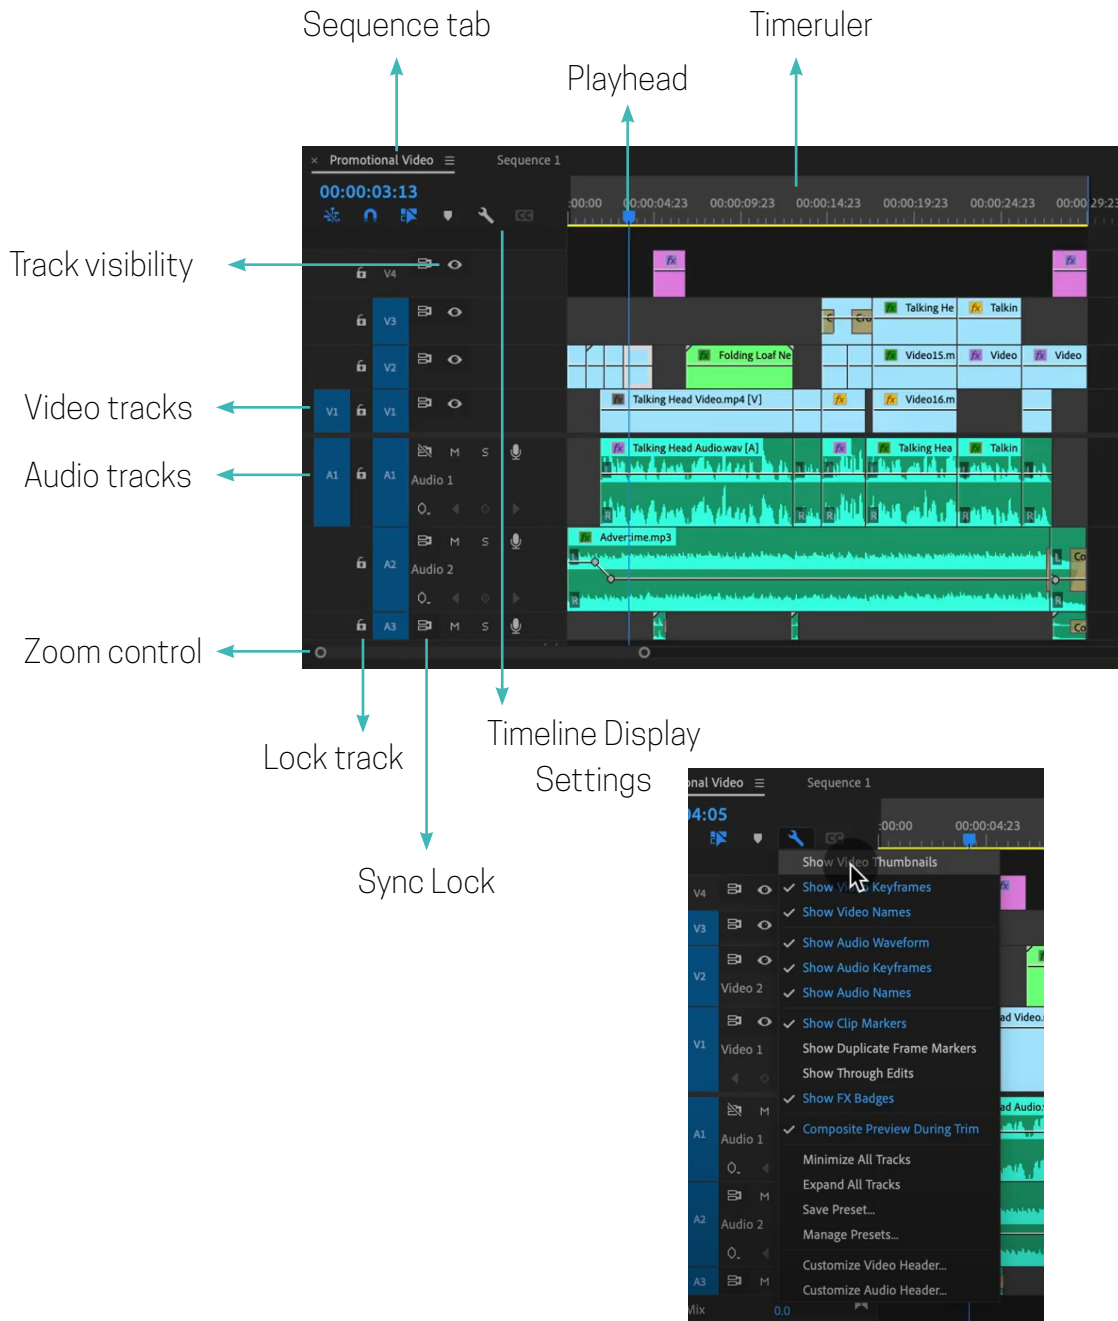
Sequence tab

Timeruler

Playhead

× Promotional Video ≡ Sequence 1

00:00:03:13

:00:00 00:00:04:23 00:00:09:23 00:00:14:23 00:00:19:23 00:00:24:23 00:00:29:23

Track visibility

V4

V3 Talking He Talkin

V2 Folding Loaf Ne Video15.m Video Video

Video tracks

V1 V1 Talking Head Video.mp4 [V] Video16.m

Audio tracks

A1 A1 M S Audio 1 Talking Head Audio.wav [A] Talking Hea Talkin

A2 M S Audio 2 Advertime.mp3

A3 M S

Zoom control

Lock track

Timeline Display Settings

Sync Lock

onal Video ≡ Sequence 1

04:05

:00:00 00:00:04:23

Show Video Thumbnails
✓ Show Video Keyframes
✓ Show Video Names
✓ Show Audio Waveform
✓ Show Audio Keyframes
✓ Show Audio Names
✓ Show Clip Markers
Show Duplicate Frame Markers
Show Through Edits
✓ Show FX Badges
✓ Composite Preview During Trim
Minimize All Tracks
Expand All Tracks
Save Preset...
Manage Presets...
Customize Video Header...
Customize Audio Header...

V4
V3
V2 Video 2
V1 Video 1
A1 Audio 1
A2 Audio 2
A3
Mix 0.0